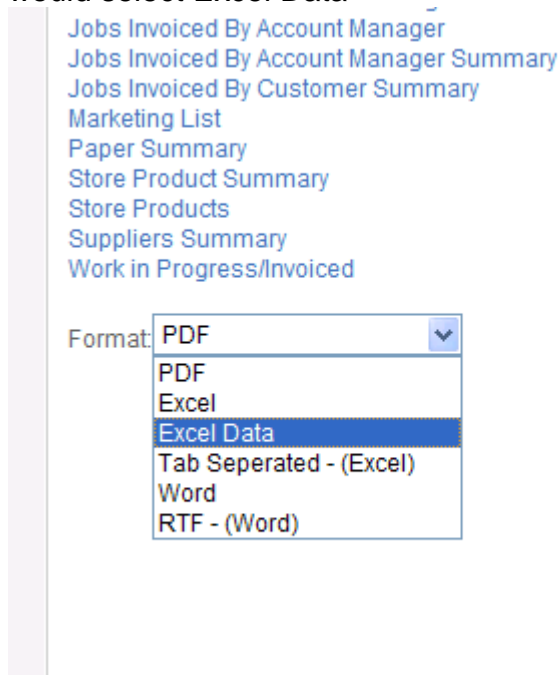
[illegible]
Jobs Invoiced By Account Manager
Jobs Invoiced By Account Manager Summary
Jobs Invoiced By Customer Summary
Marketing List
Paper Summary
Store Product Summary
Store Products
Suppliers Summary
Work in Progress/Invoiced

Format: PDF
PDF
Excel
Excel Data
Tab Seperated - (Excel)
Word
RTF - (Word)